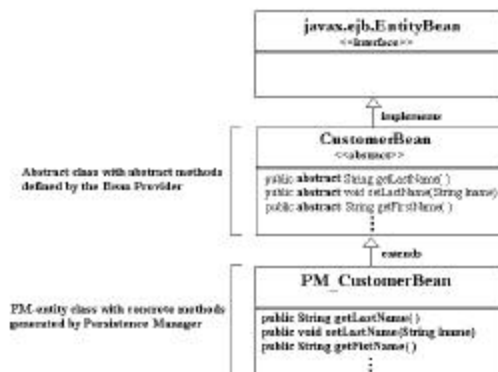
javax.ejb.EntityBean
<<interface>>

implements

CustomerBean
<<abstract>>

public abstract String getLastName( )
public abstract void setLastName(String lname)
public abstract String getFirstName( )

Abstract class with abstract methods defined by the Bean Provider

extends

PM_CustomerBean

public String getLastName( )
public void setLastName(String lname)
public String getFirstName( )

PM-entity class with concrete methods generated by Persistence Manager